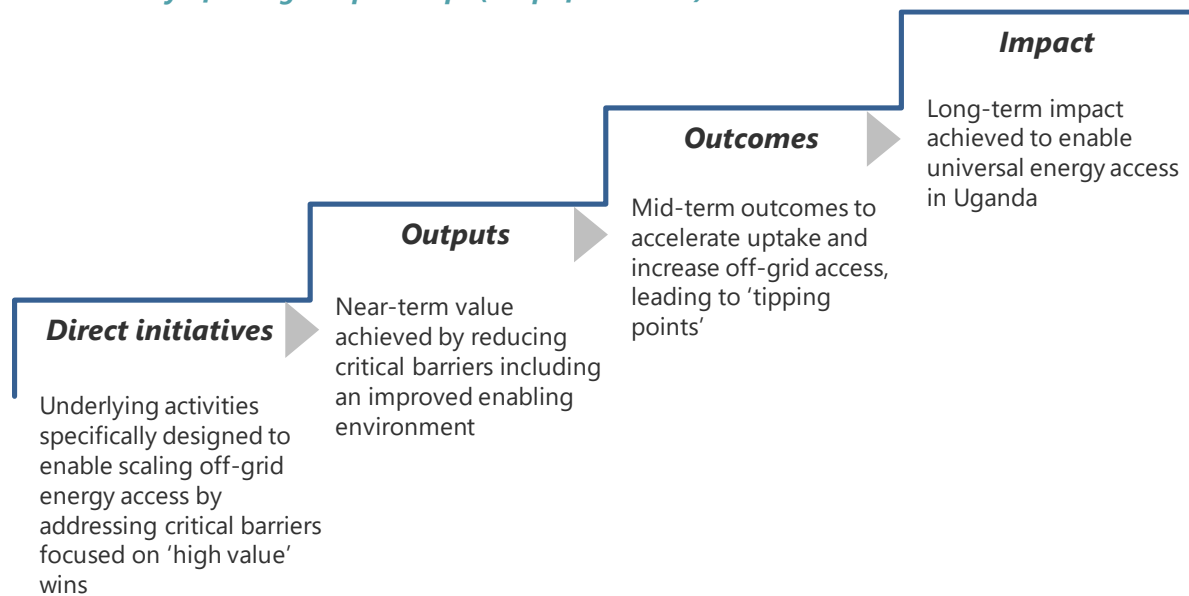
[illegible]

Impact

Long-term impact achieved to enable universal energy access in Uganda

Outcomes

Mid-term outcomes to accelerate uptake and increase off-grid access, leading to 'tipping points'

Outputs

Near-term value achieved by reducing critical barriers including an improved enabling environment

Direct initiatives

Underlying activities specifically designed to enable scaling off-grid energy access by addressing critical barriers focused on 'high value' wins